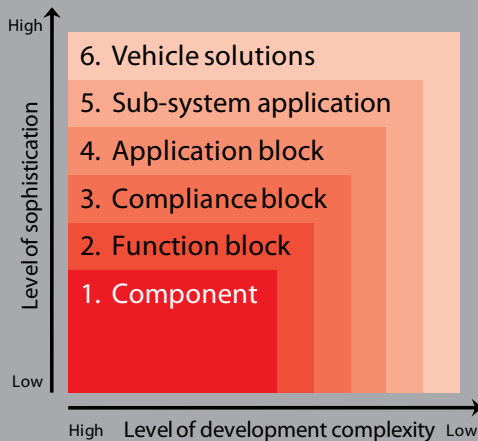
High

6. Vehicle solutions

5. Sub-system application

4. Application block

3. Compliance block

2. Function block

1. Component

Level of sophistication

Low

High Level of development complexity Low